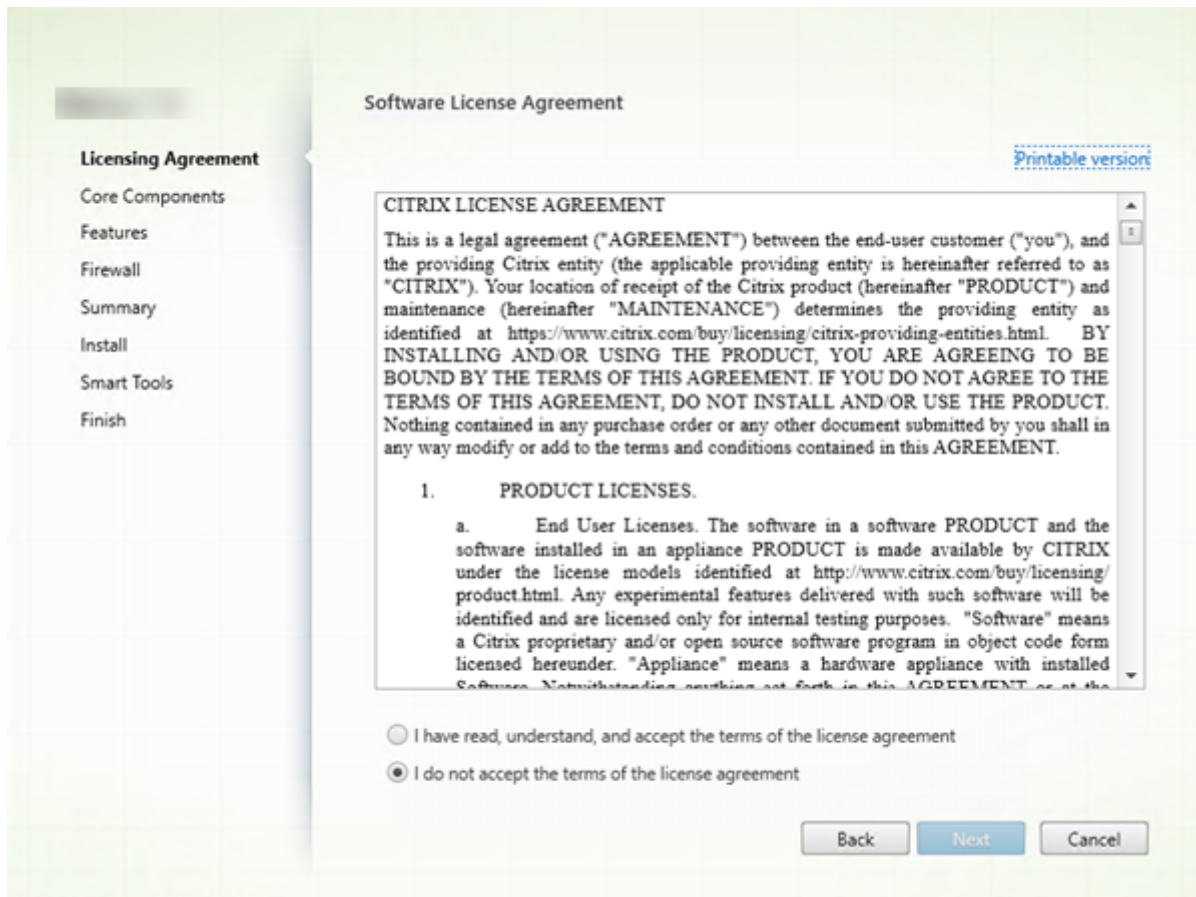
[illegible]

Licensing Agreement
Core Components
Features
Firewall
Summary
Install
Smart Tools
Finish

Software License Agreement

Printable version

CITRIX LICENSE AGREEMENT

This is a legal agreement ("AGREEMENT") between the end-user customer ("you"), and the providing Citrix entity (the applicable providing entity is hereinafter referred to as "CITRIX"). Your location of receipt of the Citrix product (hereinafter "PRODUCT") and maintenance (hereinafter "MAINTENANCE") determines the providing entity as identified at https://www.citrix.com/buy/licensing/citrix-providing-entities.html. BY INSTALLING AND/OR USING THE PRODUCT, YOU ARE AGREEING TO BE BOUND BY THE TERMS OF THIS AGREEMENT. IF YOU DO NOT AGREE TO THE TERMS OF THIS AGREEMENT, DO NOT INSTALL AND/OR USE THE PRODUCT. Nothing contained in any purchase order or any other document submitted by you shall in any way modify or add to the terms and conditions contained in this AGREEMENT.

1. PRODUCT LICENSES.

a. End User Licenses. The software in a software PRODUCT and the software installed in an appliance PRODUCT is made available by CITRIX under the license models identified at http://www.citrix.com/buy/licensing/product.html. Any experimental features delivered with such software will be identified and are licensed only for internal testing purposes. "Software" means a Citrix proprietary and/or open source software program in object code form licensed hereunder. "Appliance" means a hardware appliance with installed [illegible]

I have read, understand, and accept the terms of the license agreement

I do not accept the terms of the license agreement

Back Next Cancel